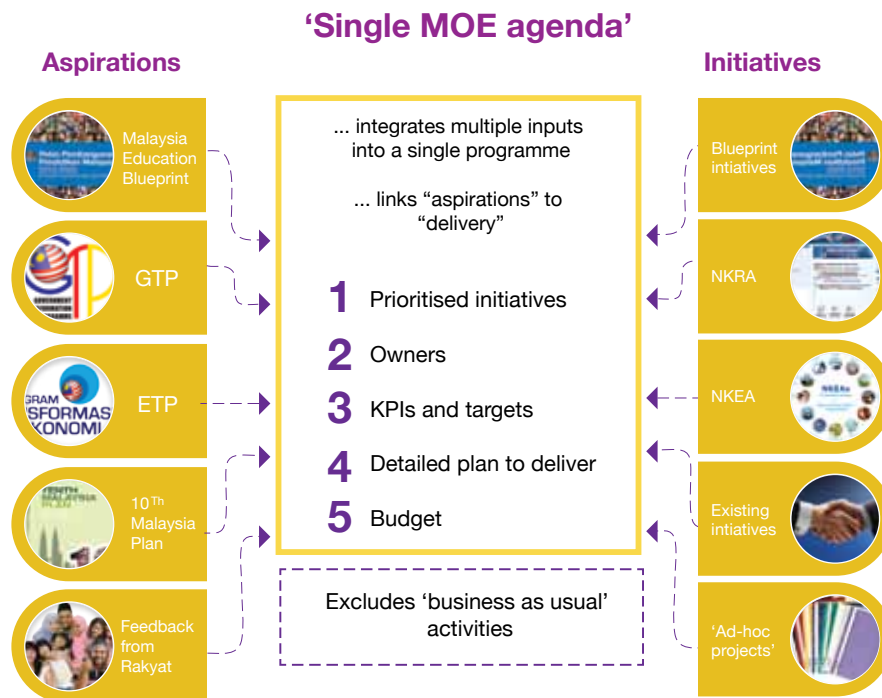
‘Single MOE agenda’

Aspirations

Malaysia Education Blueprint

GTP

ETP

$10^{Th}$ Malaysia Plan

Feedback from Rakyat

... integrates multiple inputs into a single programme

... links “aspirations” to “delivery”

1 Prioritised initiatives

2 Owners

3 KPIs and targets

4 Detailed plan to deliver

5 Budget

Excludes ‘business as usual’ activities

Initiatives

Blueprint initiatives

NKRA

NKEA

Existing initiatives

‘Ad-hoc projects’